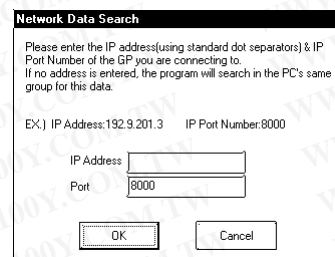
Network Data Search

Please enter the IP address(using standard dot separators) & IP Port Number of the GP you are connecting to.
If no address is entered, the program will search in the PC's same group for this data.

EX.) IP Address:192.9.201.3 IP Port Number:8000

IP Address

Port 8000

OK

Cancel